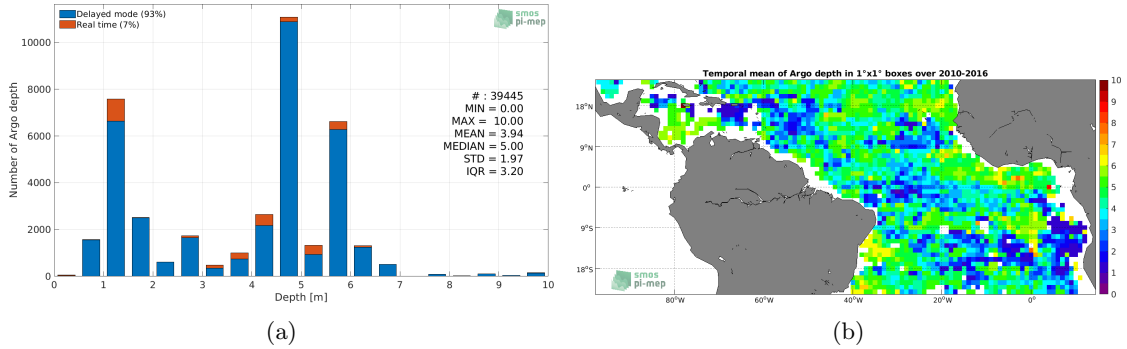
Delayed mode (93%)
Real time (7%)

smos pi-mep

Number of Argo depth

10000
8000
6000
4000
2000
0

# : 39445
MIN = 0.00
MAX = 10.00
MEAN = 3.94
MEDIAN = 5.00
STD = 1.97
IQR = 3.20

0 1 2 3 4 5 6 7 8 9 10
Depth [m]

(a)

Temporal mean of Argo depth in 1°x1° boxes over 2010-2016

18°N
9°N
0°
9°S
18°S

80°W 60°W 40°W 20°W 0°

10
9
8
7
6
5
4
3
2
1
0

smos pi-mep

(b)